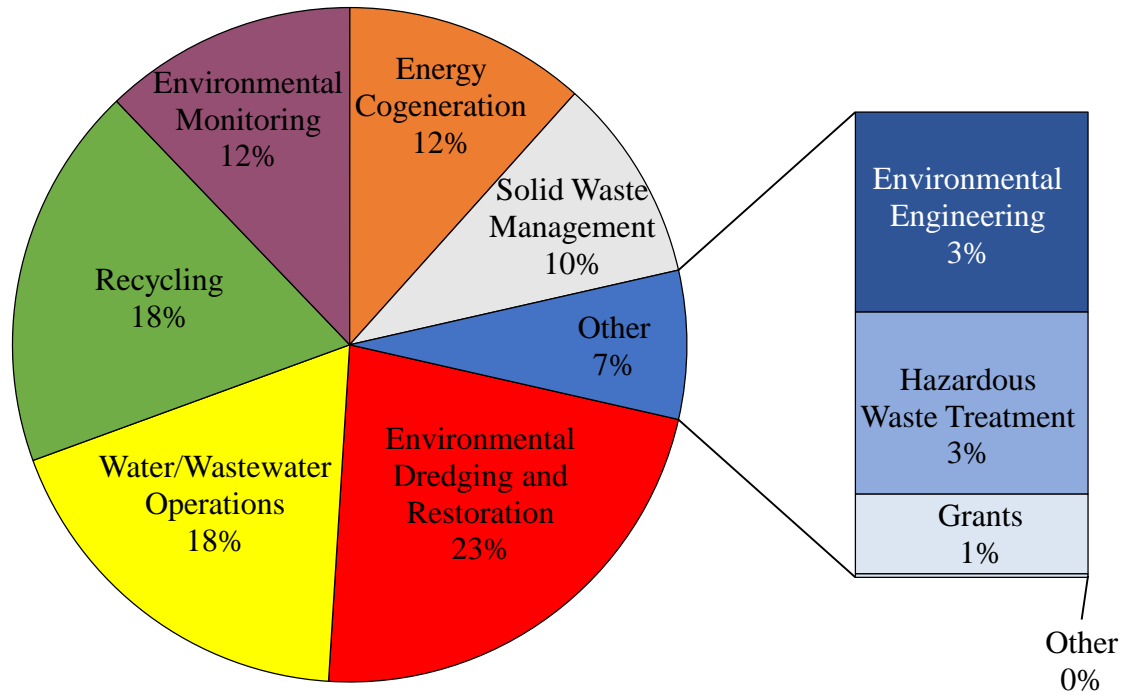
Environmental Monitoring 12%

Energy Cogeneration 12%

Solid Waste Management 10%

Other 7%

Recycling 18%

Water/Wastewater Operations 18%

Environmental Dredging and Restoration 23%

Environmental Engineering 3%

Hazardous Waste Treatment 3%

Grants 1%

Other 0%